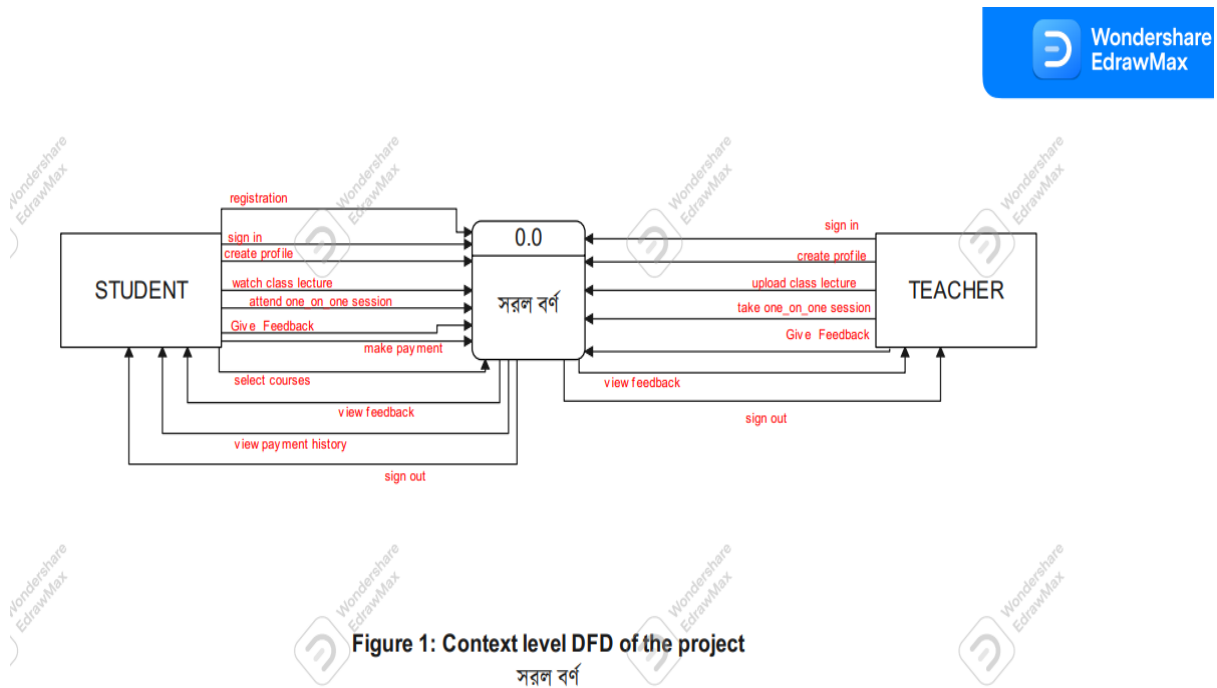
Wondershare EdrawMax

registration
sign in
create profile
watch class lecture
attend one_on_one session
Give Feedback
make payment

STUDENT

0.0

সরল বর্ণ

select courses
view feedback
view payment history
sign out

sign in
create profile
upload class lecture
take one_on_one session
Give Feedback

TEACHER

view feedback
sign out

Figure 1: Context level DFD of the project
সরল বর্ণ